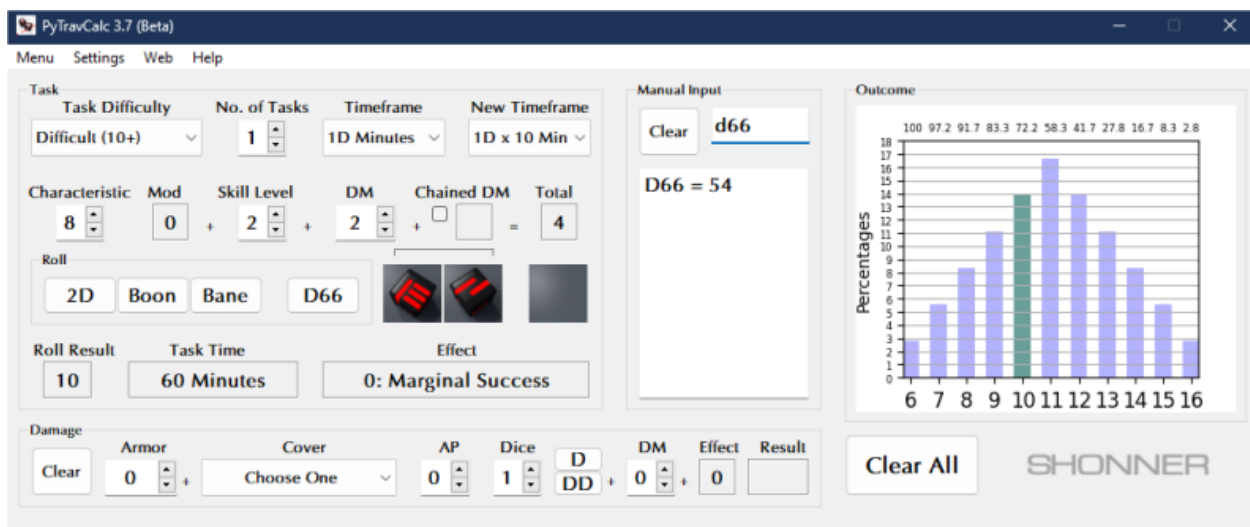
PyTravCalc 3.7 (Beta)

Menu Settings Web Help

Task

Task Difficulty
Difficult (10+)

No. of Tasks
1

Timeframe
1D Minutes

New Timeframe
1D x 10 Min

Characteristic
8

Mod
0

+

Skill Level
2

+

DM
2

+

Chained DM

=

Total
4

Roll

2D

Boon

Bane

D66

Roll Result
10

Task Time
60 Minutes

Effect
0: Marginal Success

Manual Input

Clear

d66

D66 = 54

Outcome

100 97.2 91.7 83.3 72.2 58.3 41.7 27.8 16.7 8.3 2.8

18 17 16 15 14 13 12 11 10 9 8 7 6 5 4 3 2 1 0

Percentages

6 7 8 9 10 11 12 13 14 15 16

Damage

Clear

Armor
0

+

Cover
Choose One

AP
0

Dice
1

D
DD

+

DM
0

+

Effect
0

Result

Clear All

SHONNER